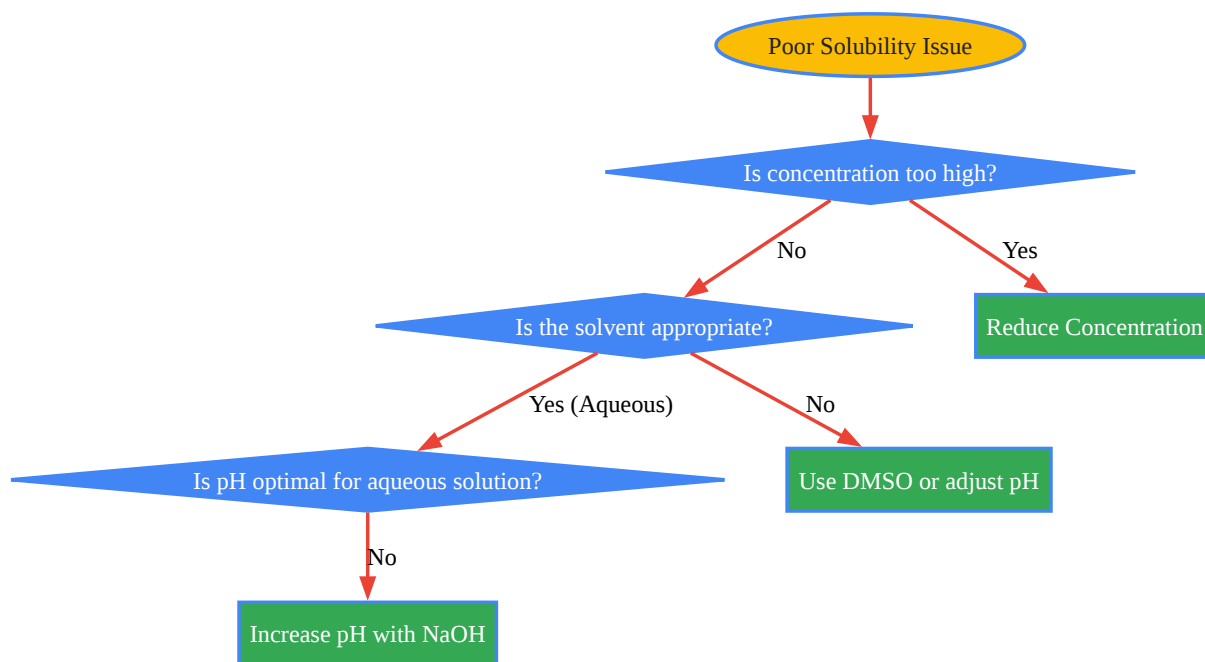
Poor Solubility Issue

Is concentration too high?

No

Yes

Is the solvent appropriate?

Reduce Concentration

Yes (Aqueous)

No

Is pH optimal for aqueous solution?

Use DMSO or adjust pH

No

Increase pH with NaOH